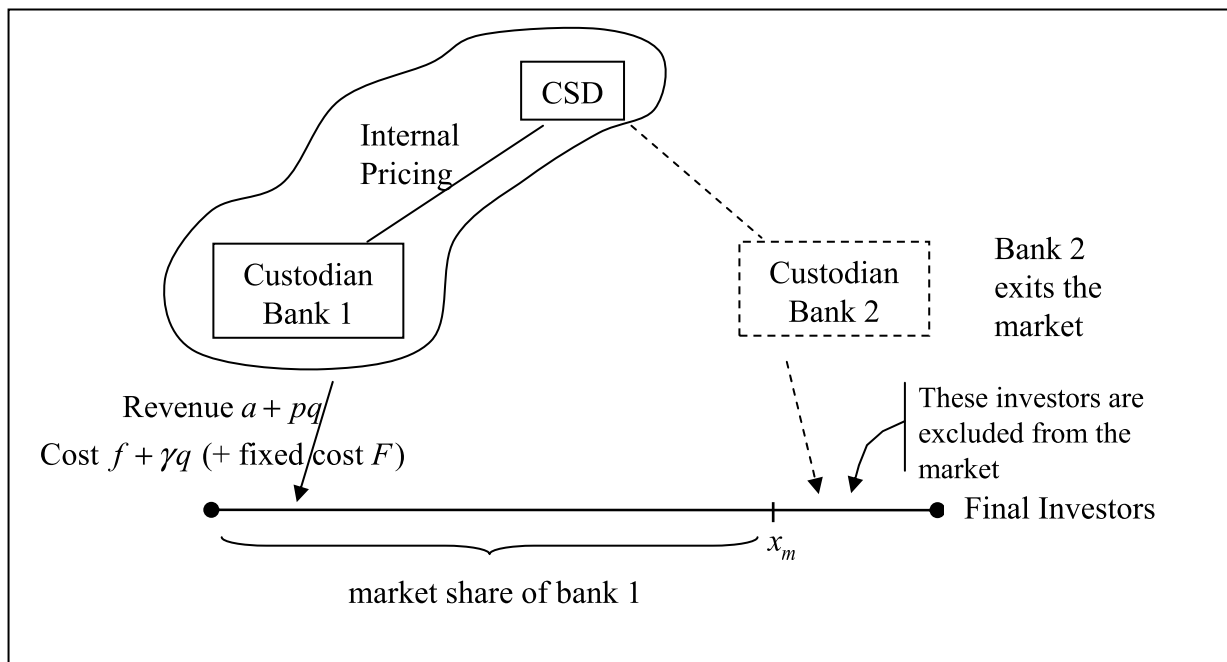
CSD

Internal Pricing

Custodian Bank 1

Custodian Bank 2

Bank 2 exits the market

Revenue $a + pq$

Cost $f + \gamma q$ (+ fixed cost $F$)

These investors are excluded from the market

Final Investors

$x_m$

market share of bank 1